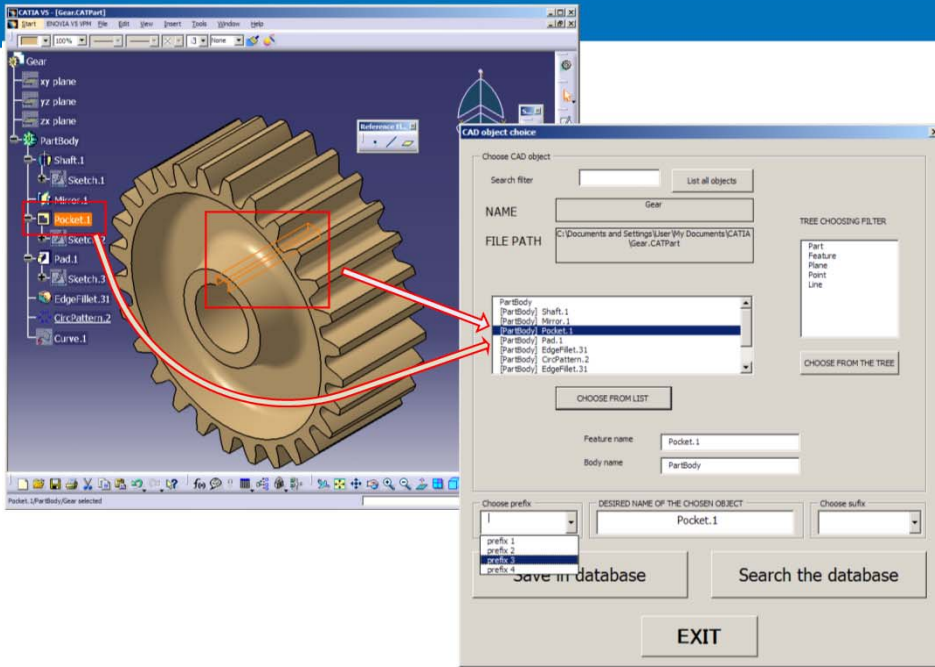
CATIA V5 - [Gear.CATPart]

Start ENOVIA V5 VPM File Edit View Insert Tools Window Help

100% 3 None

Gear
xy plane
yz plane
zx plane
PartBody
Shaft.1
Sketch.1
Mirror.1
Pocket.1
Sketch.2
Pad.1
Sketch.3
EdgeFillet.31
CircPattern.2
Curve.1

Reference El...

Pocket.1/PartBody/Gear selected

CAD object choice

Choose CAD object

Search filter

List all objects

NAME

Gear

FILE PATH

C:\Documents and Settings\User\My Documents\CATIA\Gear.CATPart

TREE CHOOSING FILTER

Part
Feature
Plane
Point
Line

PartBody
[PartBody] Shaft.1
[PartBody] Mirror.1
[PartBody] Pocket.1
[PartBody] Pad.1
[PartBody] EdgeFillet.31
[PartBody] CircPattern.2
[PartBody] EdgeFillet.31

CHOOSE FROM THE TREE

CHOOSE FROM LIST

Feature name Pocket.1

Body name PartBody

Choose prefix

DESIRED NAME OF THE CHOSEN OBJECT

Pocket.1

Choose sufix

prefix 1
prefix 2
prefix 3
prefix 4

Save in database

Search the database

EXIT